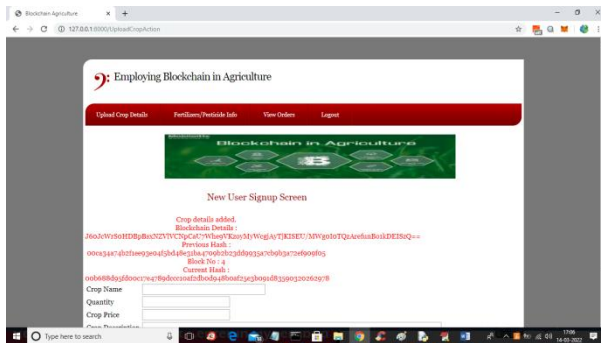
Blockchain Agriculture × +

127.0.0.1:8000/UploadCropAction

Employing Blockchain in Agriculture

Upload Crop Details Fertilizer/Pesticide Info View Orders Logout

Blockchain in Agriculture

New User Signup Screen

Crop details added.
Blockchain Details :
J60JcWrS0HDBpBisNZVIVCNpCaU7WhesVKz05MyWcgjAyTJKISEU/MWg01oTQzAre6nB01kDEIS2Q==
Previous Hash :
00ca54a74b2f1ee93e04f5bd48e31b4c709b2b23dd9935a7cb9b3a72ef909f05
Block No : 4
Current Hash :
00b688d95fd00c17e4789decc10af2db0dg48b0af25e3b091d8359032026297f

Crop Name
Quantity
Crop Price
Crop Description

Type here to search

17:06
14-03-2022